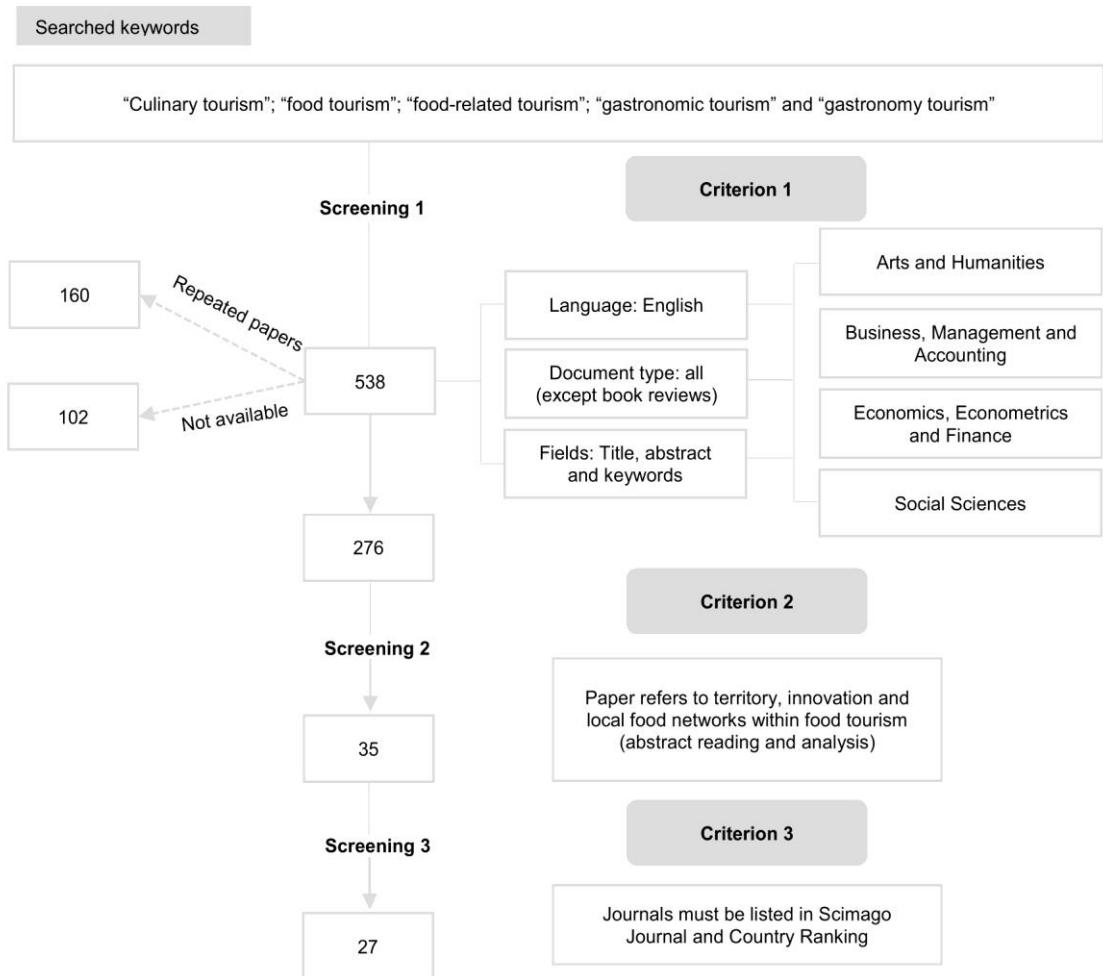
Searched keywords

“Culinary tourism”; “food tourism”; “food-related tourism”; “gastronomic tourism” and “gastronomy tourism”

Screening 1

Criterion 1

160

Repeated papers

538

102

Not available

Language: English

Document type: all (except book reviews)

Fields: Title, abstract and keywords

Arts and Humanities

Business, Management and Accounting

Economics, Econometrics and Finance

Social Sciences

276

Criterion 2

Screening 2

Paper refers to territory, innovation and local food networks within food tourism (abstract reading and analysis)

35

Screening 3

Criterion 3

Journals must be listed in Scimago Journal and Country Ranking

27